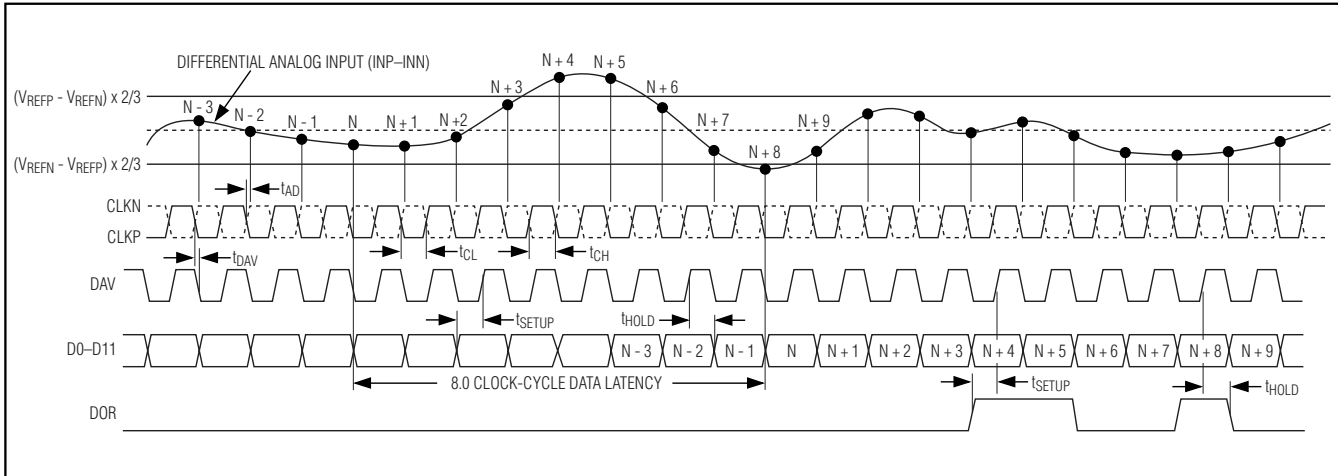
DIFFERENTIAL ANALOG INPUT (INP–INN)

$(V_{REFP} - V_{REFN}) \times 2/3$

$(V_{REFN} - V_{REFP}) \times 2/3$

N - 3
N - 2
N - 1
N
N + 1
N +2
N + 3
N + 4
N + 5
N + 6
N + 7
N + 8
N + 9

$t_{AD}$

CLKN

CLKP

$t_{DAV}$

$t_{CL}$

$t_{CH}$

DAV

$t_{SETUP}$

$t_{HOLD}$

D0–D11

N - 3
N - 2
N - 1
N
N + 1
N + 2
N + 3
N + 4
N + 5
N + 6
N + 7
N + 8
N + 9

8.0 CLOCK-CYCLE DATA LATENCY

$t_{SETUP}$

$t_{HOLD}$

DOR